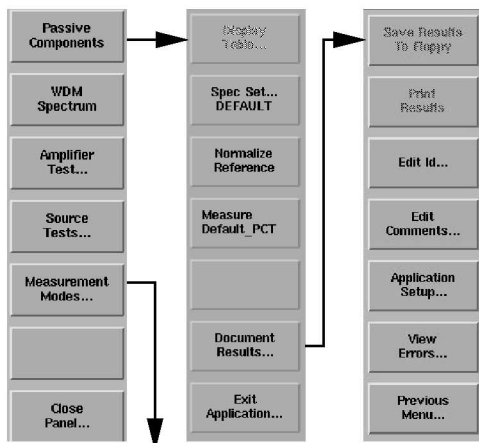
Passive Components

WDM Spectrum

Amplifier Test...

Source Tests...

Measurement Modes...

Close Panel...

Display Table...

Spec Set... DEFAULT

Normalize Reference

Measure Default_PCT

Document Results...

Exit Application...

Save Results To Floppy

Print Results

Edit Id...

Edit Comments...

Application Setup...

View Errors...

Previous Menu...